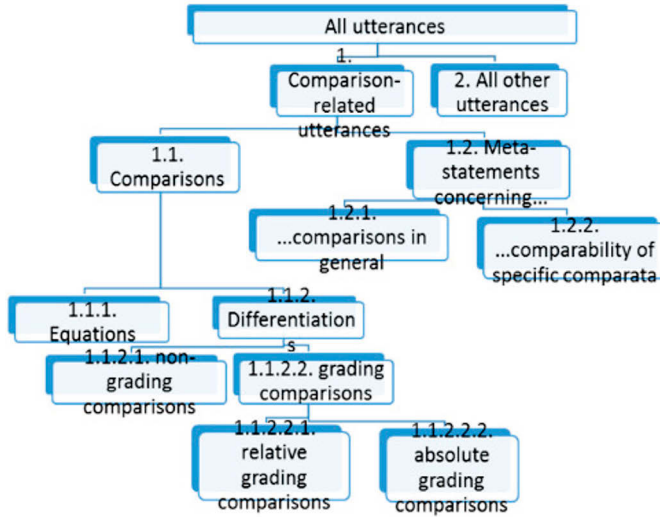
All utterances

1. Comparison-related utterances

2. All other utterances

1.1. Comparisons

1.2. Meta-statements concerning...

1.2.1. ...comparisons in general

1.2.2. ...comparability of specific comparata

1.1.1. Equations

1.1.2. Differentiation s

1.1.2.1. non-grading comparisons

1.1.2.2. grading comparisons

1.1.2.2.1. relative grading comparisons

1.1.2.2.2. absolute grading comparisons